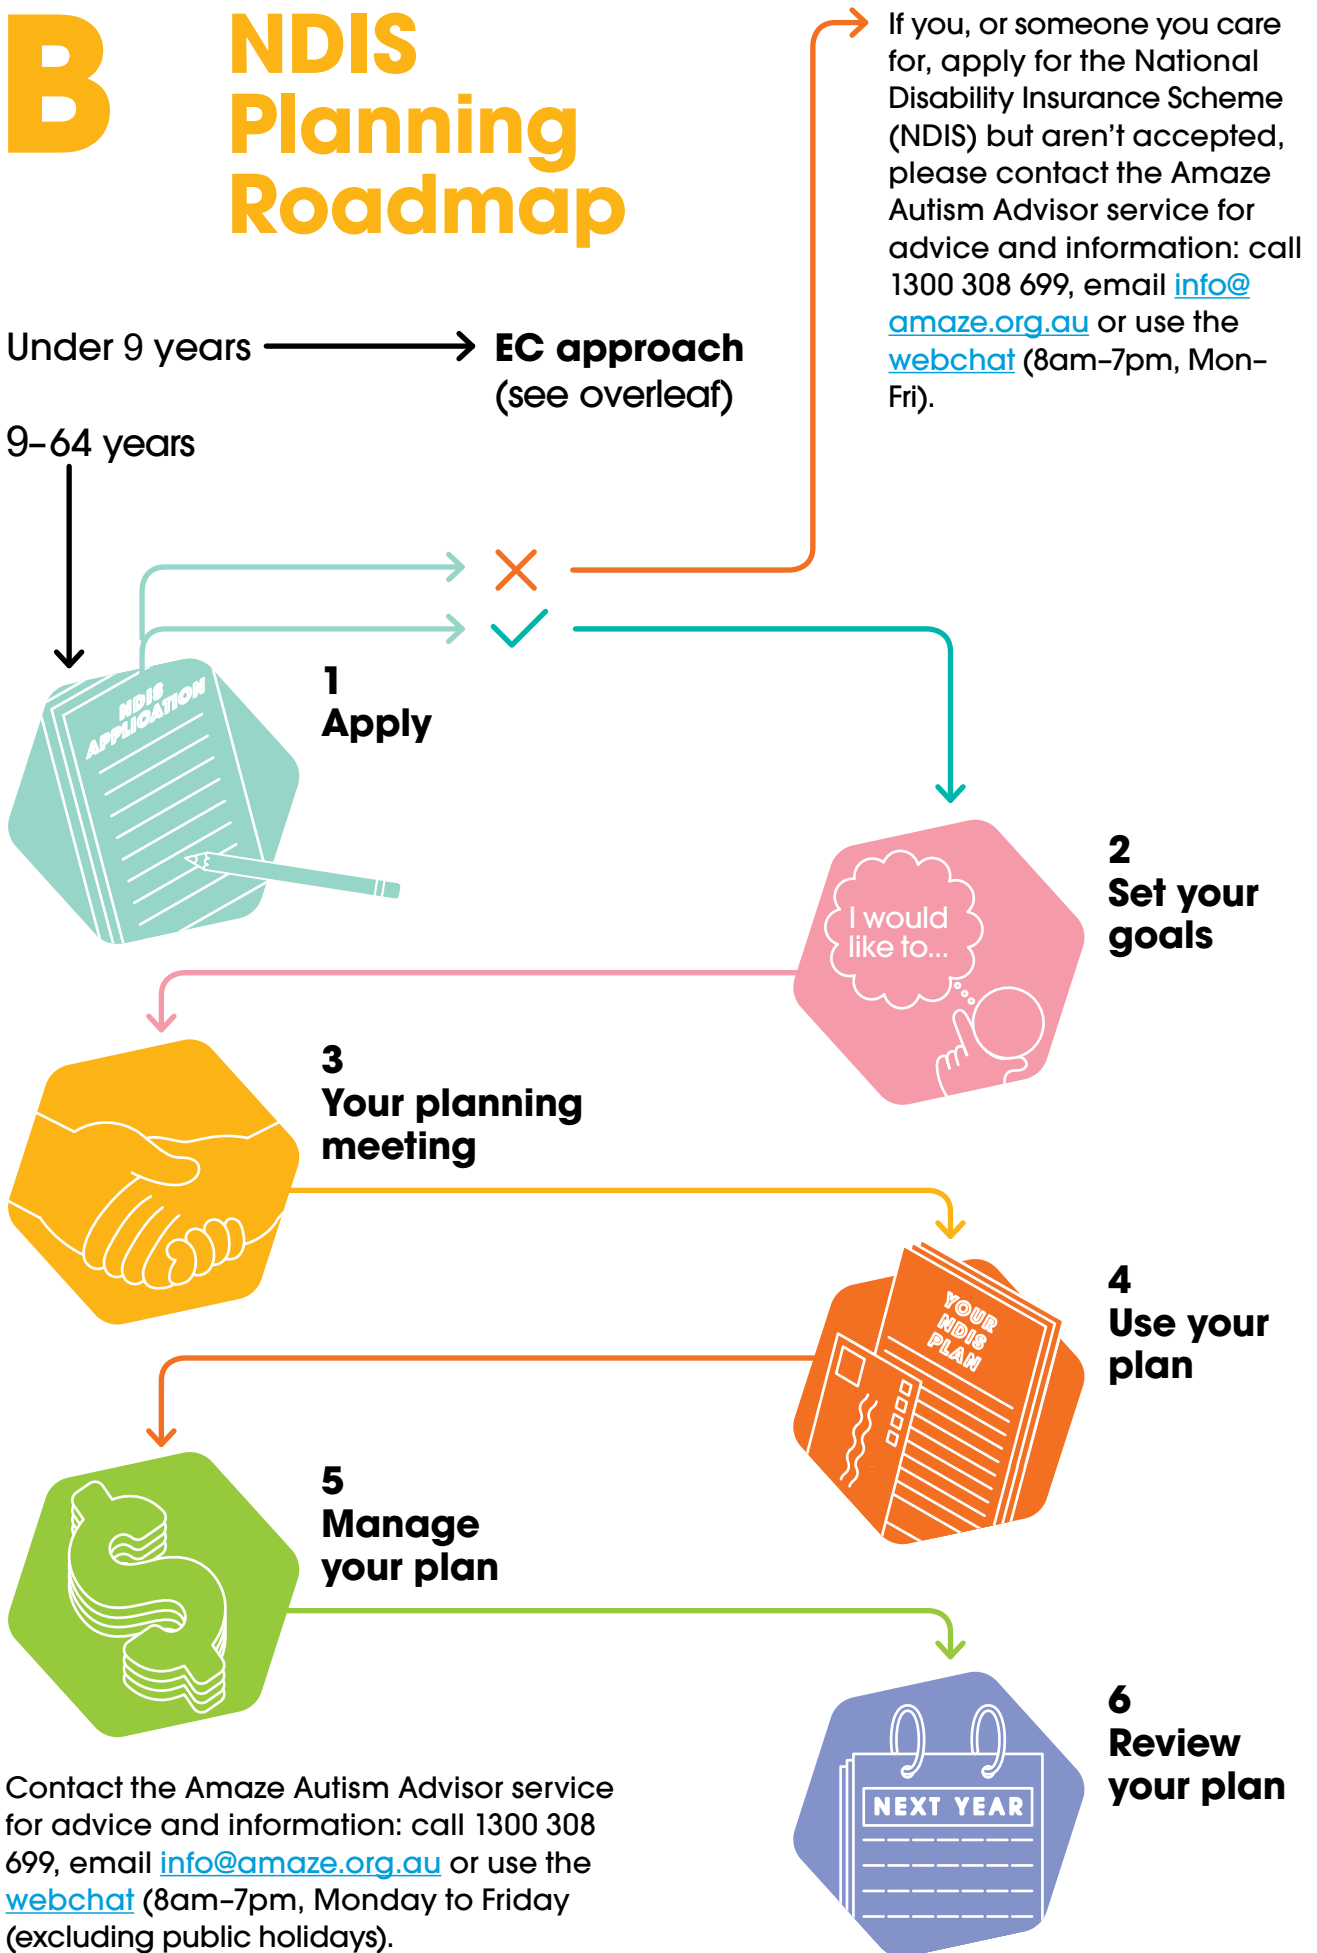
B

NDIS Planning Roadmap

If you, or someone you care for, apply for the National Disability Insurance Scheme (NDIS) but aren't accepted, please contact the Amaze Autism Advisor service for advice and information: call 1300 308 699, email info@amaze.org.au or use the webchat (8am–7pm, Mon–Fri).

Under 9 years → EC approach (see overleaf)

9–64 years

NDIS APPLICATION

1
Apply

I would like to...

2
Set your goals

3
Your planning meeting

YOUR NDIS PLAN

4
Use your plan

5
Manage your plan

NEXT YEAR

6
Review your plan

Contact the Amaze Autism Advisor service for advice and information: call 1300 308 699, email info@amaze.org.au or use the webchat (8am–7pm, Monday to Friday (excluding public holidays).